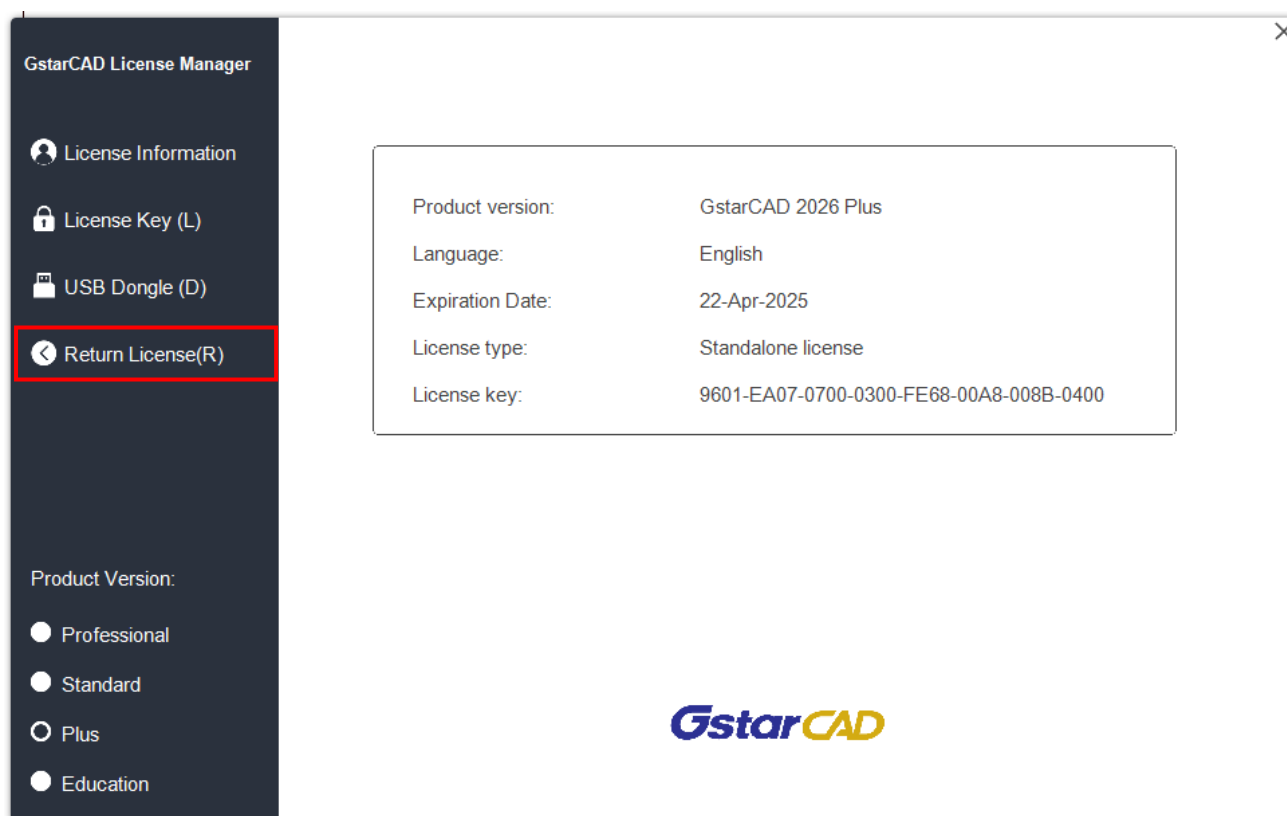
GstarCAD License Manager

License Information

License Key (L)

USB Dongle (D)

Return License(R)

Product Version:

Professional

Standard

Plus

Education

| | |
|---|---|
| Product version: | GstarCAD 2026 Plus |
| Language: | English |
| Expiration Date: | 22-Apr-2025 |
| License type: | Standalone license |
| License key: | 9601-EA07-0700-0300-FE68-00A8-008B-0400 |

GstarCAD